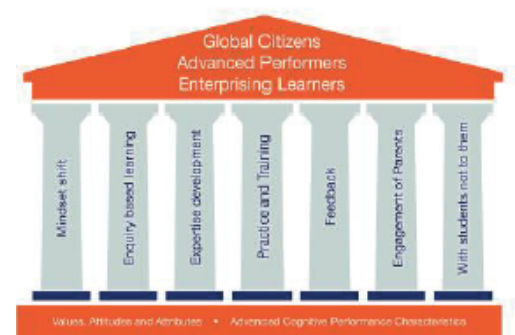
Global Citizens
Advanced Performers
Enterprising Learners

Mindset shift

Enquiry based learning

Expertise development

Practice and Training

Feedback

Engagement of Parents

With students not to them

Values, Attitudes and Attributes • Advanced Cognitive Performance Characteristics